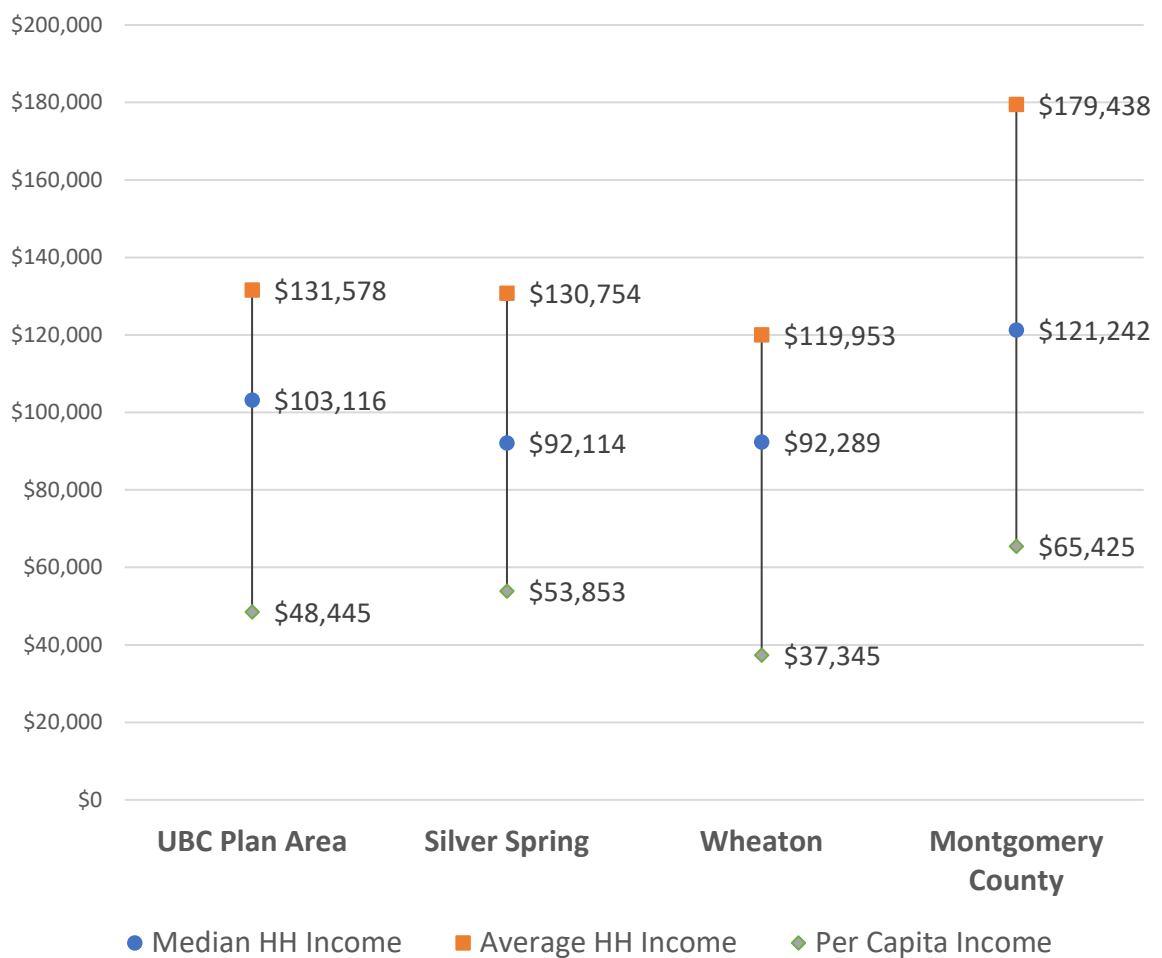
$200,000
$180,000
$160,000
$140,000
$120,000
$100,000
$80,000
$60,000
$40,000
$20,000
$0

$131,578
$103,116
$48,445

$130,754
$92,114
$53,853

$119,953
$92,289
$37,345

$179,438
$121,242
$65,425

UBC Plan Area
Silver Spring
Wheaton
Montgomery County

Median HH Income
Average HH Income
Per Capita Income